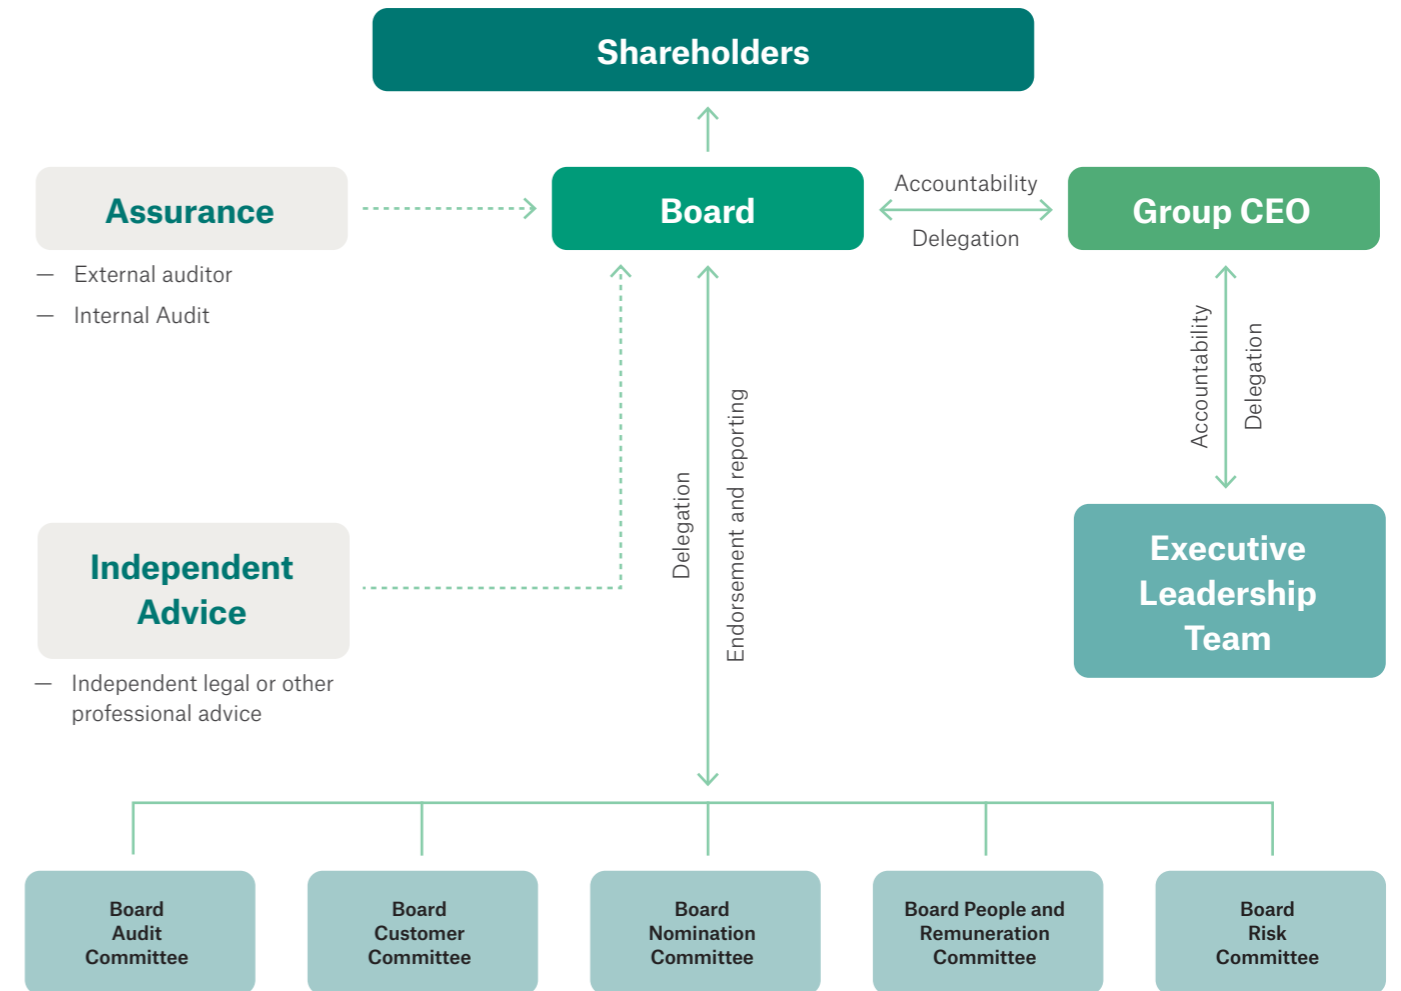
Shareholders

Assurance

— External auditor
— Internal Audit

Board

Accountability

Delegation

Group CEO

Accountability

Delegation

Delegation

Endorsement and reporting

Independent Advice

— Independent legal or other professional advice

Executive Leadership Team

Board Audit Committee

Board Customer Committee

Board Nomination Committee

Board People and Remuneration Committee

Board Risk Committee